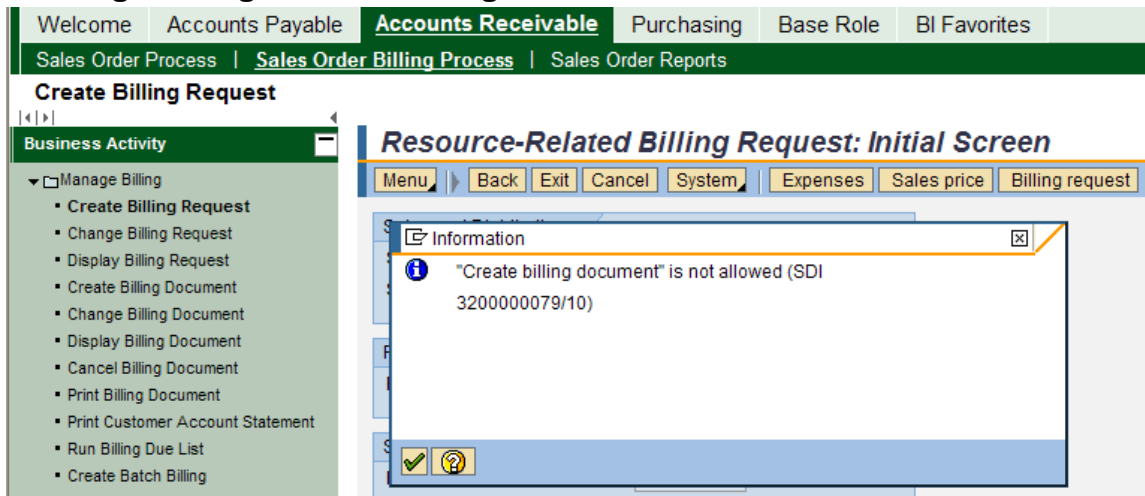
Welcome | Accounts Payable | Accounts Receivable | Purchasing | Base Role | BI Favorites

Sales Order Process | Sales Order Billing Process | Sales Order Reports

Create Billing Request

Business Activity

Manage Billing
- Create Billing Request
- Change Billing Request
- Display Billing Request
- Create Billing Document
- Change Billing Document
- Display Billing Document
- Cancel Billing Document
- Print Billing Document
- Print Customer Account Statement
- Run Billing Due List
- Create Batch Billing

Resource-Related Billing Request: Initial Screen

Menu | Back | Exit | Cancel | System | Expenses | Sales price | Billing request

Information

"Create billing document" is not allowed (SDI 3200000079/10)